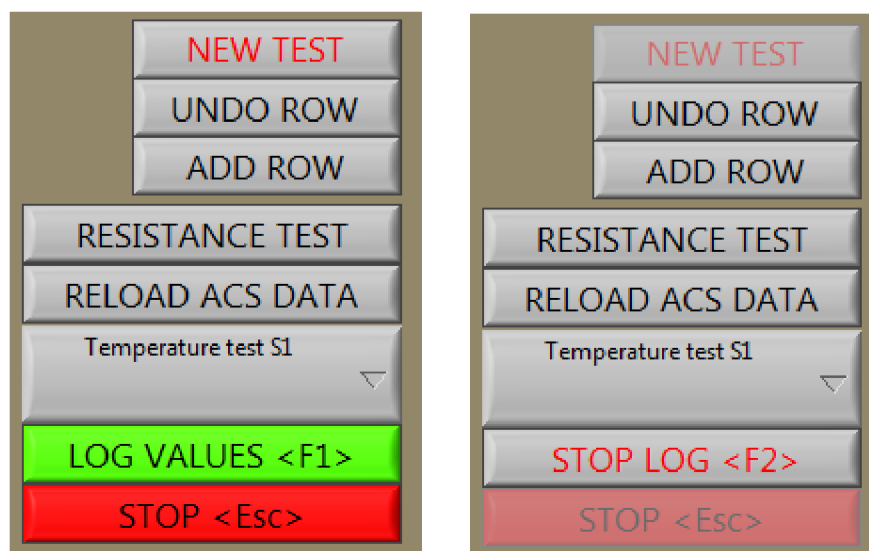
NEW TEST
UNDO ROW
ADD ROW
RESISTANCE TEST
RELOAD ACS DATA
Temperature test S1
LOG VALUES <F1>
STOP <Esc>

NEW TEST
UNDO ROW
ADD ROW
RESISTANCE TEST
RELOAD ACS DATA
Temperature test S1
STOP LOG <F2>
STOP <Esc>